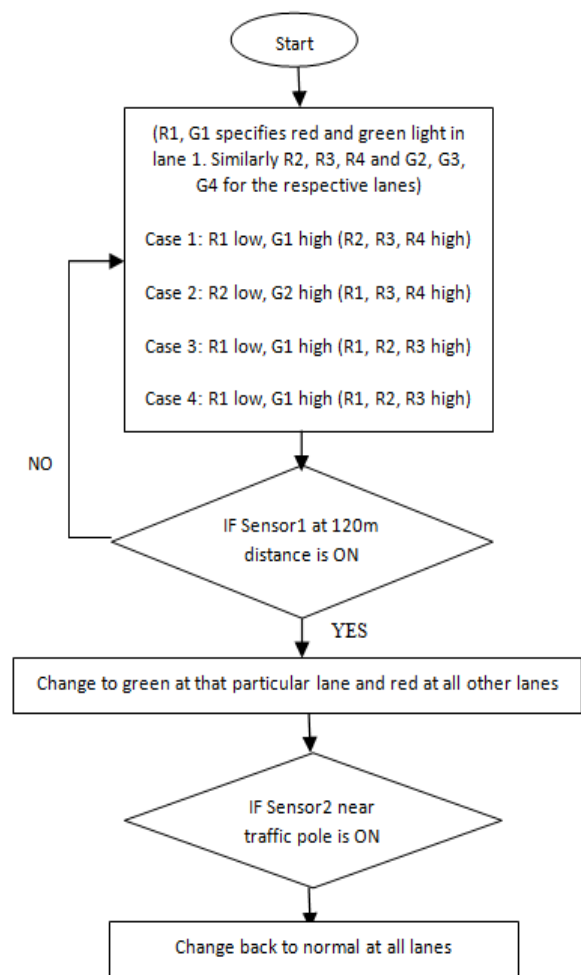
Start

(R1, G1 specifies red and green light in lane 1. Similarly R2, R3, R4 and G2, G3, G4 for the respective lanes)

Case 1: R1 low, G1 high (R2, R3, R4 high)

Case 2: R2 low, G2 high (R1, R3, R4 high)

Case 3: R1 low, G1 high (R1, R2, R3 high)

Case 4: R1 low, G1 high (R1, R2, R3 high)

NO

IF Sensor1 at 120m distance is ON

YES

Change to green at that particular lane and red at all other lanes

IF Sensor2 near traffic pole is ON

Change back to normal at all lanes